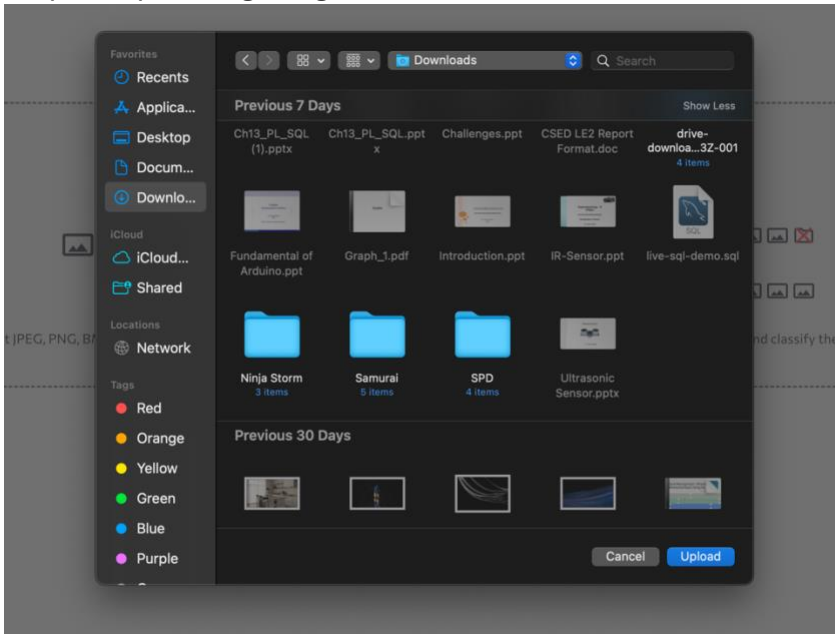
Favorites
Recents
Applica...
Desktop
Docum...
Downlo...
iCloud
iCloud...
Shared
Locations
Network
Tags
Red
Orange
Yellow
Green
Blue
Purple

Downloads
Search

Previous 7 Days
Show Less

Ch13_PL_SQL (1).pptx
Ch13_PL_SQL.pptx
Challenges.ppt
CSED LE2 Report Format.doc
drive-downloa...3Z-001
4 items
Fundamental of Arduino.ppt
Graph_1.pdf
Introduction.ppt
IR-Sensor.ppt
live-sql-demo.sql
Ninja Storm
3 items
Samurai
5 items
SPD
4 items
Ultrasonic Sensor.pptx

Previous 30 Days

Cancel
Upload

t JPEG, PNG, BM
nd classify the